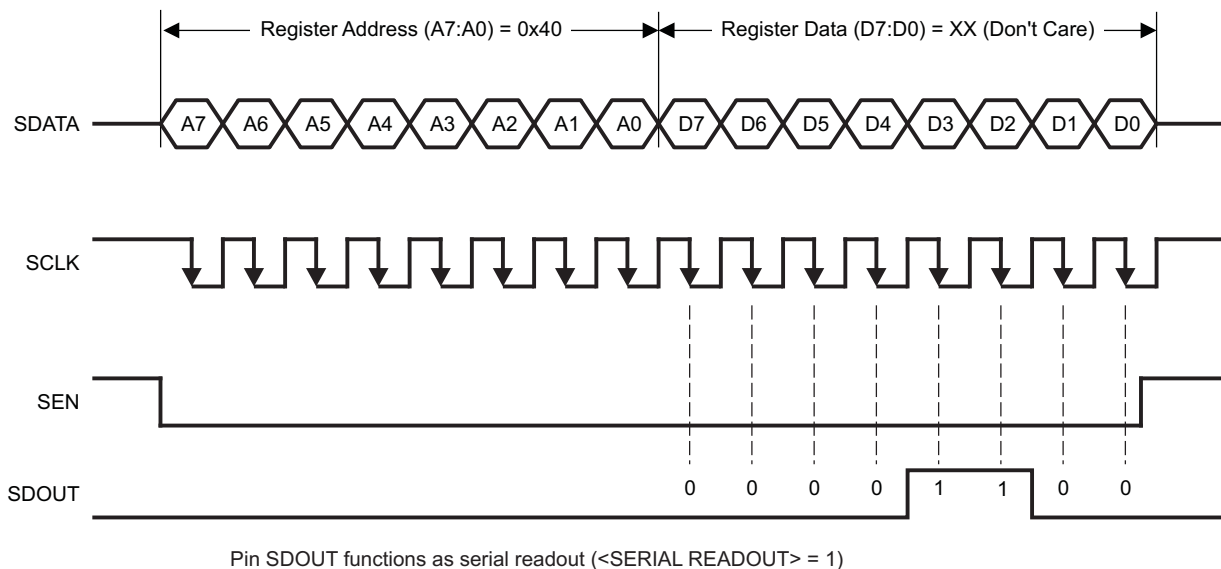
Register Address (A7:A0) = 0x40

Register Data (D7:D0) = XX (Don't Care)

SDATA

A7 A6 A5 A4 A3 A2 A1 A0 D7 D6 D5 D4 D3 D2 D1 D0

SCLK

SEN

SDOUT

0 0 0 0 1 1 0 0

Pin SDOUT functions as serial readout (<SERIAL READOUT> = 1)